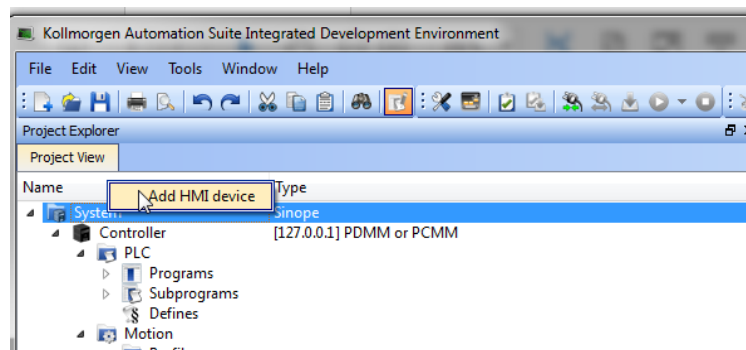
Kollmorgen Automation Suite Integrated Development Environment

File Edit View Tools Window Help

Project Explorer

Project View

Name

Add HMI device

Type

System

Sinope

Controller

[127.0.0.1] PDMM or PCMM

PLC

Programs

Subprograms

Defines

Motion